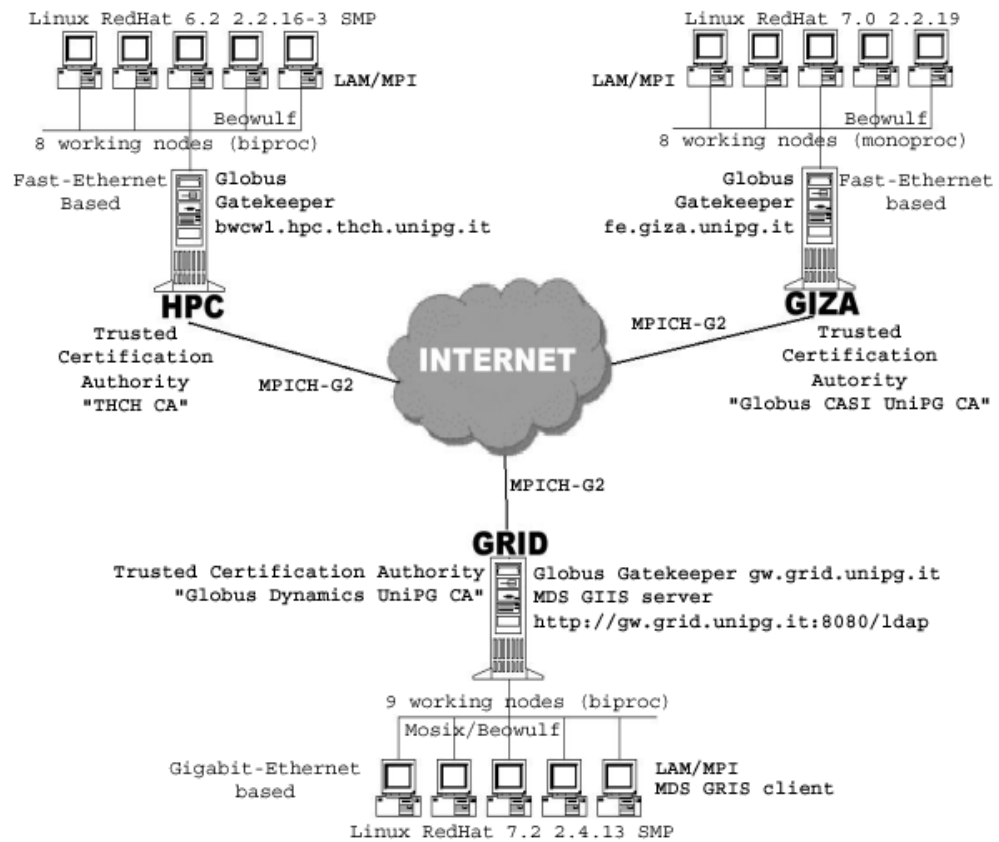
Linux RedHat 6.2 2.2.16-3 SMP

LAM/MPI

Beowulf

8 working nodes (biproc)

Fast-Ethernet Based

Globus Gatekeeper bwcw1.hpc.thch.unipg.it

HPC

Trusted Certification Authority "THCH CA"

MPICH-G2

Linux RedHat 7.0 2.2.19

LAM/MPI

Beowulf

8 working nodes (monoproc)

Globus Gatekeeper fe.giza.unipg.it

Fast-Ethernet based

GIZA

MPICH-G2

Trusted Certification Autority "Globus CASI UniPG CA"

INTERNET

MPICH-G2

GRID

Trusted Certification Authority "Globus Dynamics UniPG CA"

Globus Gatekeeper gw.grid.unipg.it
MDS GIIS server
http://gw.grid.unipg.it:8080/ldap

9 working nodes (biproc)

Mosix/Beowulf

Gigabit-Ethernet based

LAM/MPI
MDS GRIS client

Linux RedHat 7.2 2.4.13 SMP